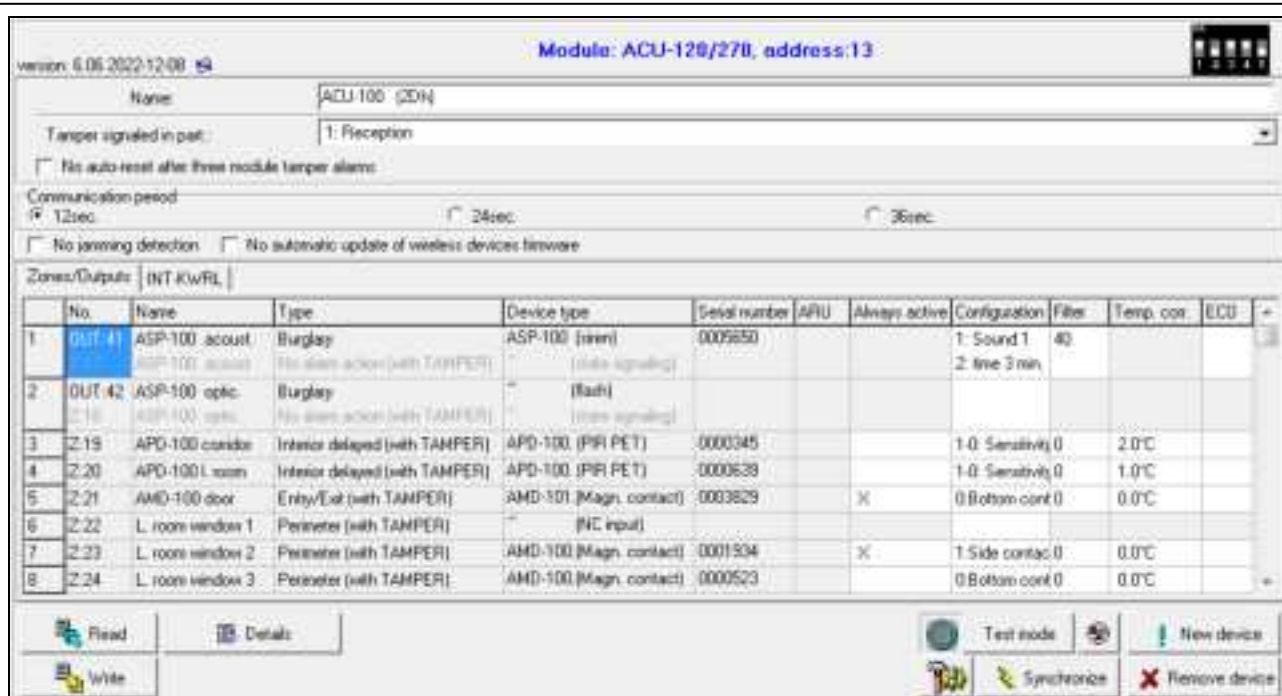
version: 6.06 2022-12-08

Module: ACU-120/270, address:13

Name: ACU-100 (2DN)

Tamper signaled in part.: 1: Reception

No auto-reset after three module tamper alarms

Communication period
12sec.
24sec.
36sec.

No jamming detection
No automatic update of wireless devices firmware

Zones/Outputs | INT-KWRL

| | No. | Name | Type | Device type | Serial number | ARU | Always active | Configuration | Filter | Temp. cor. | ECO |
|---|---|---|---|---|---|---|---|---|---|---|---|
| 1 | OUT 41 | ASP-100 acoust. | Burglary | ASP-100 (siren) | 0005650 | | | 1: Sound 1 | 40 | | |
| | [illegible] | ASP-100 acoust. | No alarm action (with TAMPER) | " (state signaling) | | | | 2: time 3 min. | | | |
| 2 | OUT 42 | ASP-100 optic. | Burglary | " (flash) | | | | | | | |
| | Z 18 | ASP-100 optic. | No alarm action (with TAMPER) | " (state signaling) | | | | | | | |
| 3 | Z 19 | APD-100 corridor | Interior delayed (with TAMPER) | APD-100 (PIR PET) | 0000345 | | | 1-0: Sensitivity | 0 | 2.0°C | |
| 4 | Z 20 | APD-100 l. room | Interior delayed (with TAMPER) | APD-100 (PIR PET) | 0000639 | | | 1-0: Sensitivity | 0 | 1.0°C | |
| 5 | Z 21 | AMD-100 door | Entry/Exit (with TAMPER) | AMD-101 (Magn. contact) | 0003829 | | X | 0:Bottom cont | 0 | 0.0°C | |
| 6 | Z 22 | L. room window 1 | Perimeter (with TAMPER) | " (NC input) | | | | | | | |
| 7 | Z 23 | L. room window 2 | Perimeter (with TAMPER) | AMD-100 (Magn. contact) | 0001304 | | X | 1:Side contac | 0 | 0.0°C | |
| 8 | Z 24 | L. room window 3 | Perimeter (with TAMPER) | AMD-100 (Magn. contact) | 0000523 | | | 0:Bottom cont | 0 | 0.0°C | |

Read
Details
Write
Test mode
New device
Synchronize
Remove device